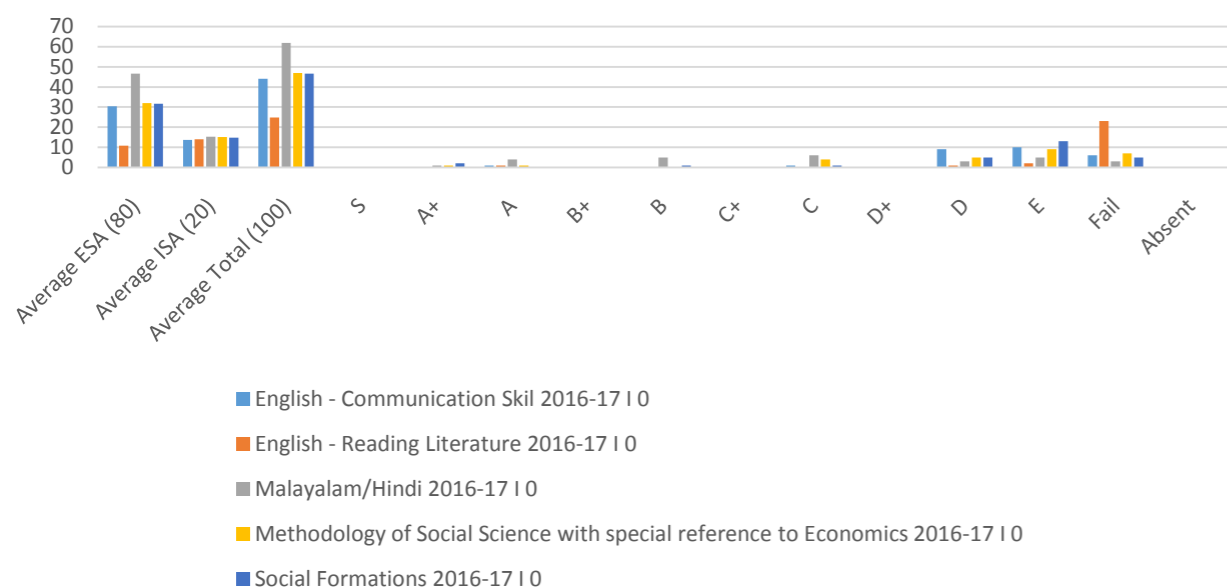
70
60
50
40
30
20
10
0

Average ESA (80)
Average ISA (20)
Average Total (100)
S
A+
A
B+
B
C+
C
D+
D
E
Fail
Absent

English - Communication Skil 2016-17 I 0
English - Reading Literature 2016-17 I 0
Malayalam/Hindi 2016-17 I 0
Methodology of Social Science with special reference to Economics 2016-17 I 0
Social Formations 2016-17 I 0